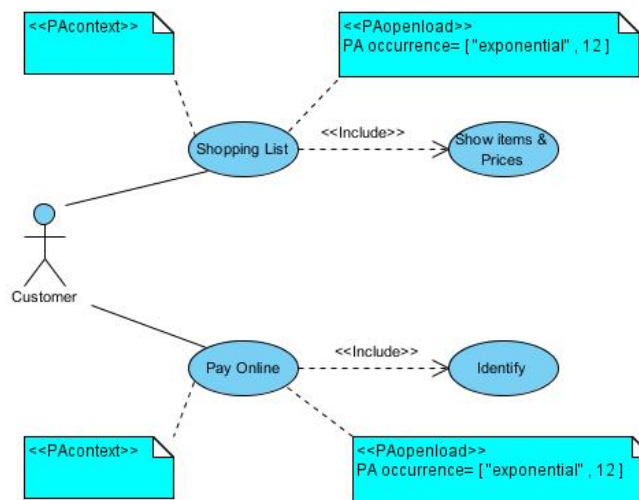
<<PAcontext>>

<<PAopenload>>
PA occurrence= ["exponential" , 12 ]

Shopping List

<<Include>>

Show items & Prices

Customer

Pay Online

<<Include>>

Identify

<<PAcontext>>

<<PAopenload>>
PA occurrence= ["exponential" , 12 ]